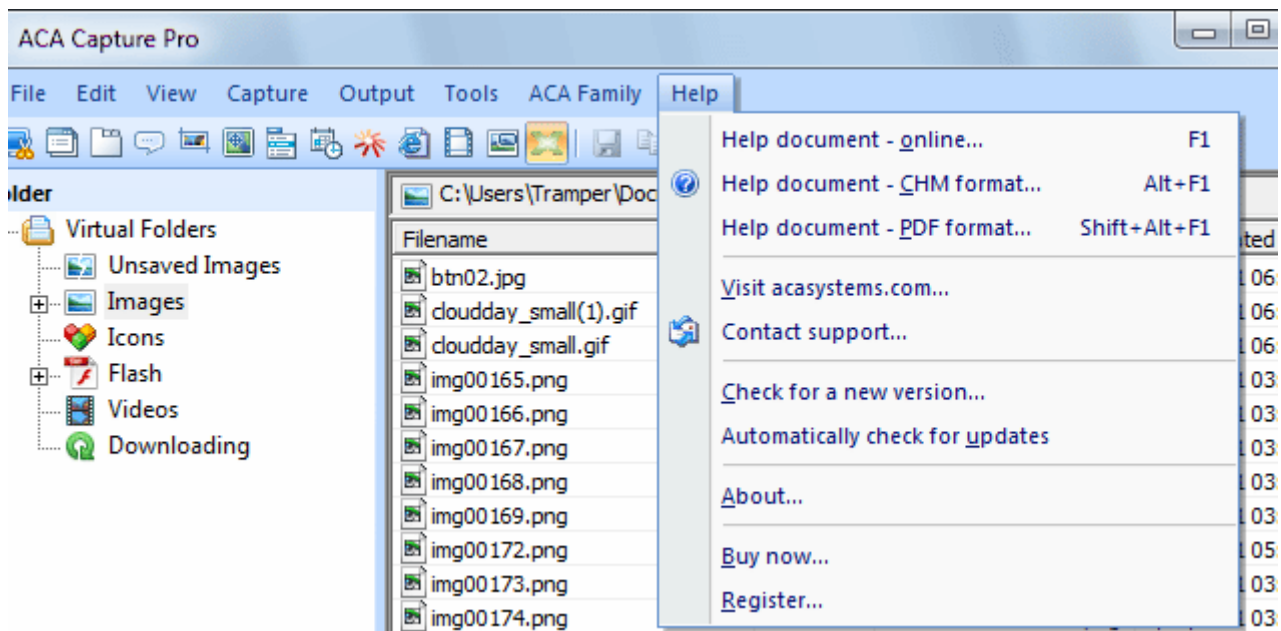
ACA Capture Pro

File Edit View Capture Output Tools ACA Family Help

older

Virtual Folders
Unsaved Images
Images
Icons
Flash
Videos
Downloading

C:\Users\Tramper\Doc

Filename
btn02.jpg
cloudday_small(1).gif
cloudday_small.gif
img00165.png
img00166.png
img00167.png
img00168.png
img00169.png
img00172.png
img00173.png
img00174.png

ted
1 06
1 06
1 06
1 03
1 03
1 03
1 03
1 03
1 05
1 03
1 03

Help document - online... F1
Help document - CHM format... Alt+F1
Help document - PDF format... Shift+Alt+F1
Visit acasystems.com...
Contact support...
Check for a new version...
Automatically check for updates
About...
Buy now...
Register...